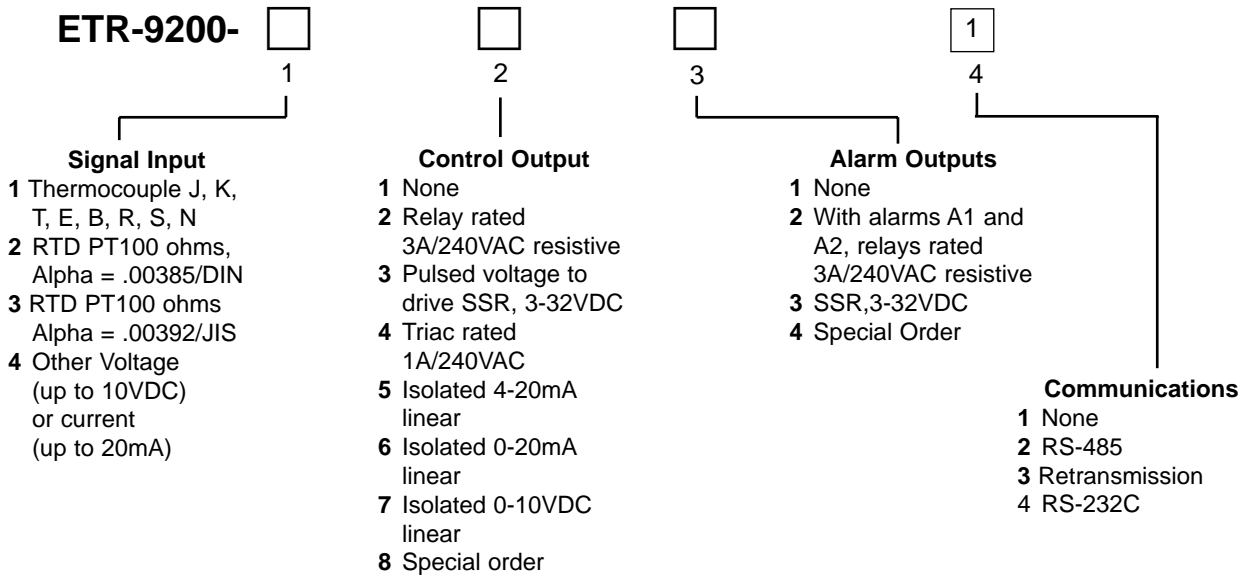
ETR-9200- 1

1 2 3 4

**Signal Input**
**1** Thermocouple J, K, T, E, B, R, S, N
**2** RTD PT100 ohms, Alpha = .00385/DIN
**3** RTD PT100 ohms Alpha = .00392/JIS
**4** Other Voltage (up to 10VDC) or current (up to 20mA)

**Control Output**
**1** None
**2** Relay rated 3A/240VAC resistive
**3** Pulsed voltage to drive SSR, 3-32VDC
**4** Triac rated 1A/240VAC
**5** Isolated 4-20mA linear
**6** Isolated 0-20mA linear
**7** Isolated 0-10VDC linear
**8** Special order

**Alarm Outputs**
**1** None
**2** With alarms A1 and A2, relays rated 3A/240VAC resistive
**3** SSR,3-32VDC
**4** Special Order

**Communications**
**1** None
**2** RS-485
**3** Retransmission
4 RS-232C